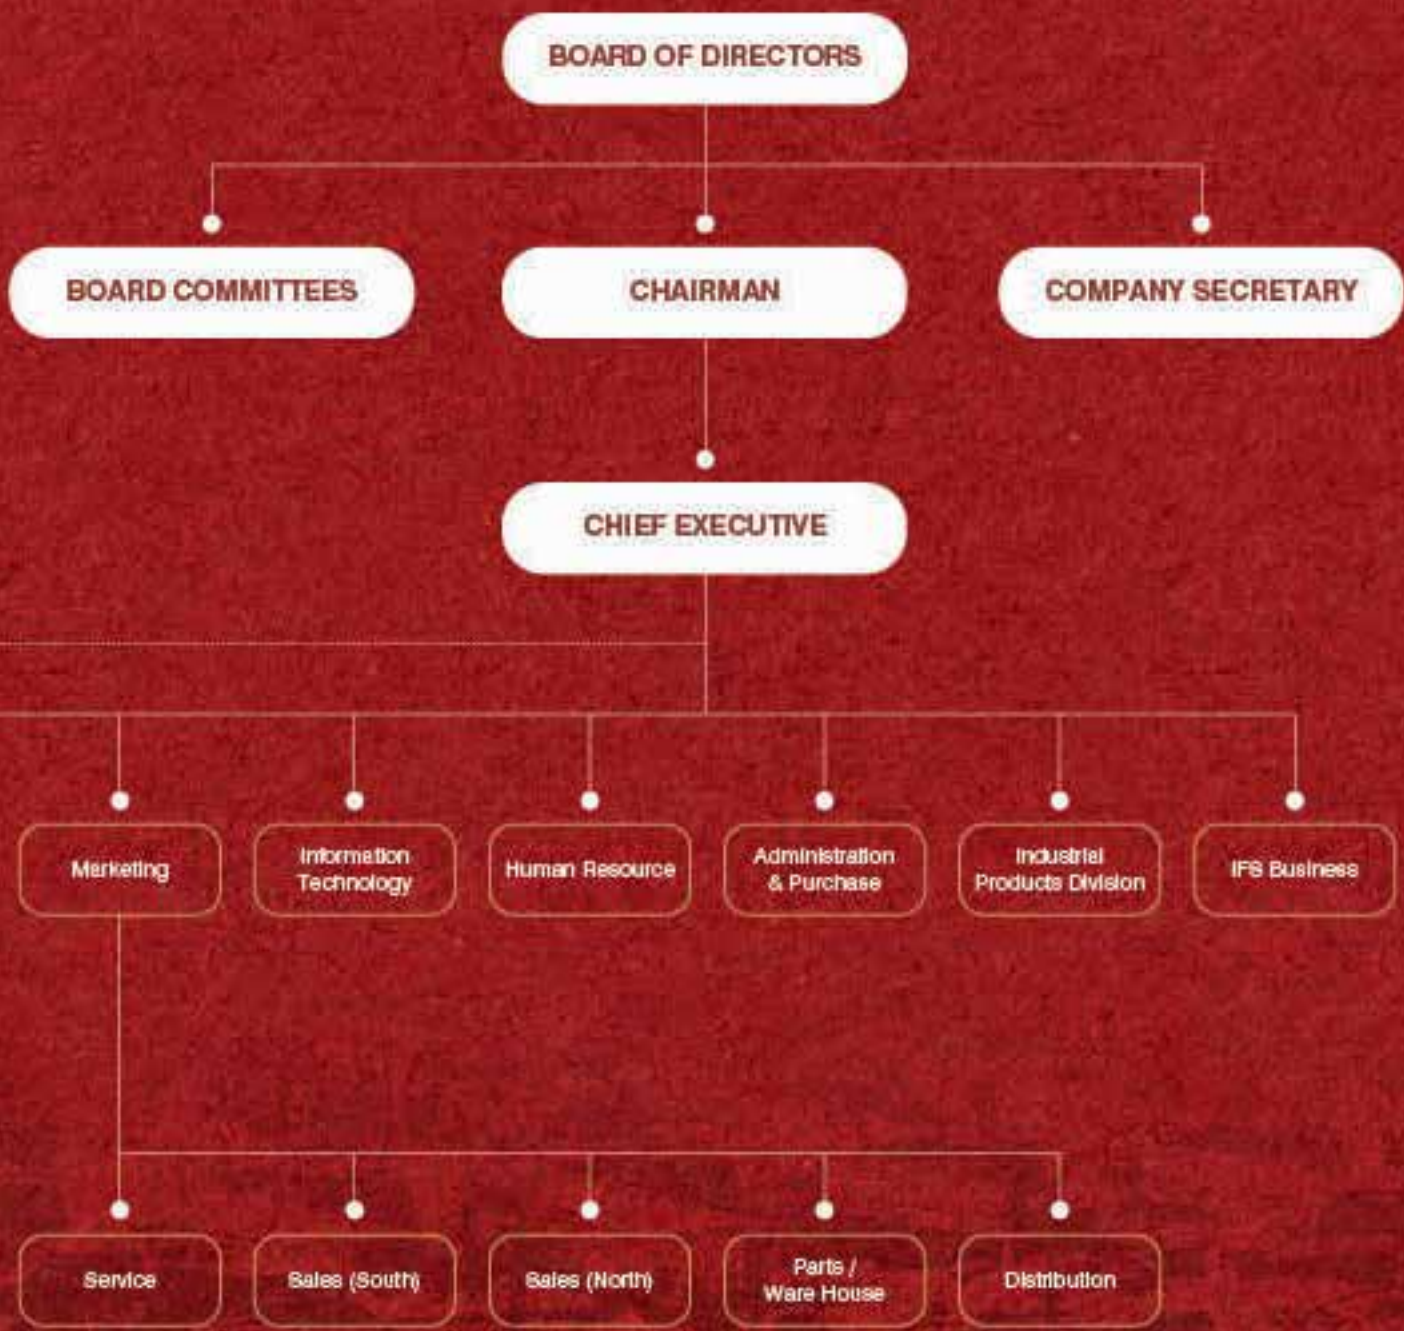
BOARD OF DIRECTORS

BOARD COMMITTEES

CHAIRMAN

COMPANY SECRETARY

CHIEF EXECUTIVE

Marketing

Information Technology

Human Resource

Administration & Purchase

Industrial Products Division

IFS Business

Service

Sales (South)

Sales (North)

Parts / Ware House

Distribution